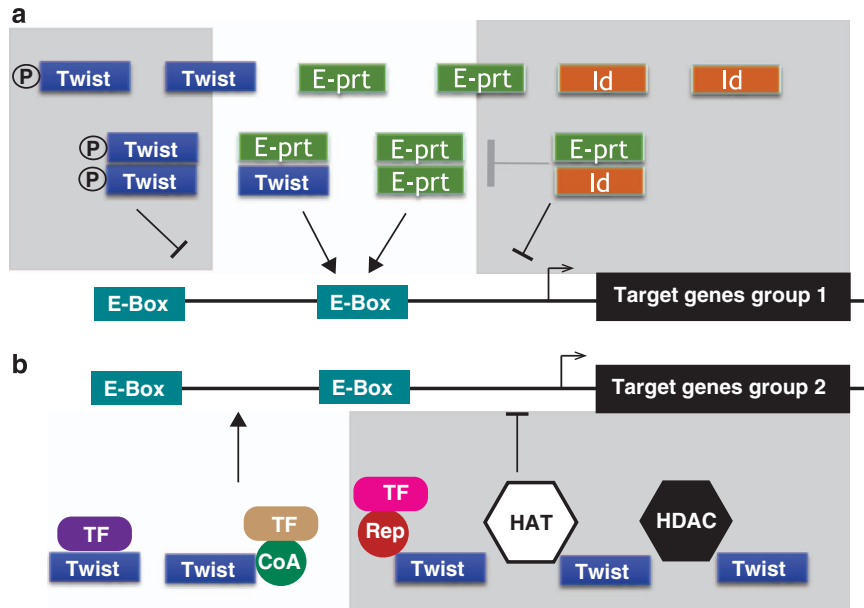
a

P Twist

Twist

E-prt

E-prt

Id

Id

P Twist

P Twist

E-prt

Twist

E-prt

E-prt

E-prt

Id

E-Box

E-Box

Target genes group 1

b

E-Box

E-Box

Target genes group 2

TF

Twist

TF

Twist

CoA

TF

Rep

Twist

HAT

Twist

HDAC

Twist